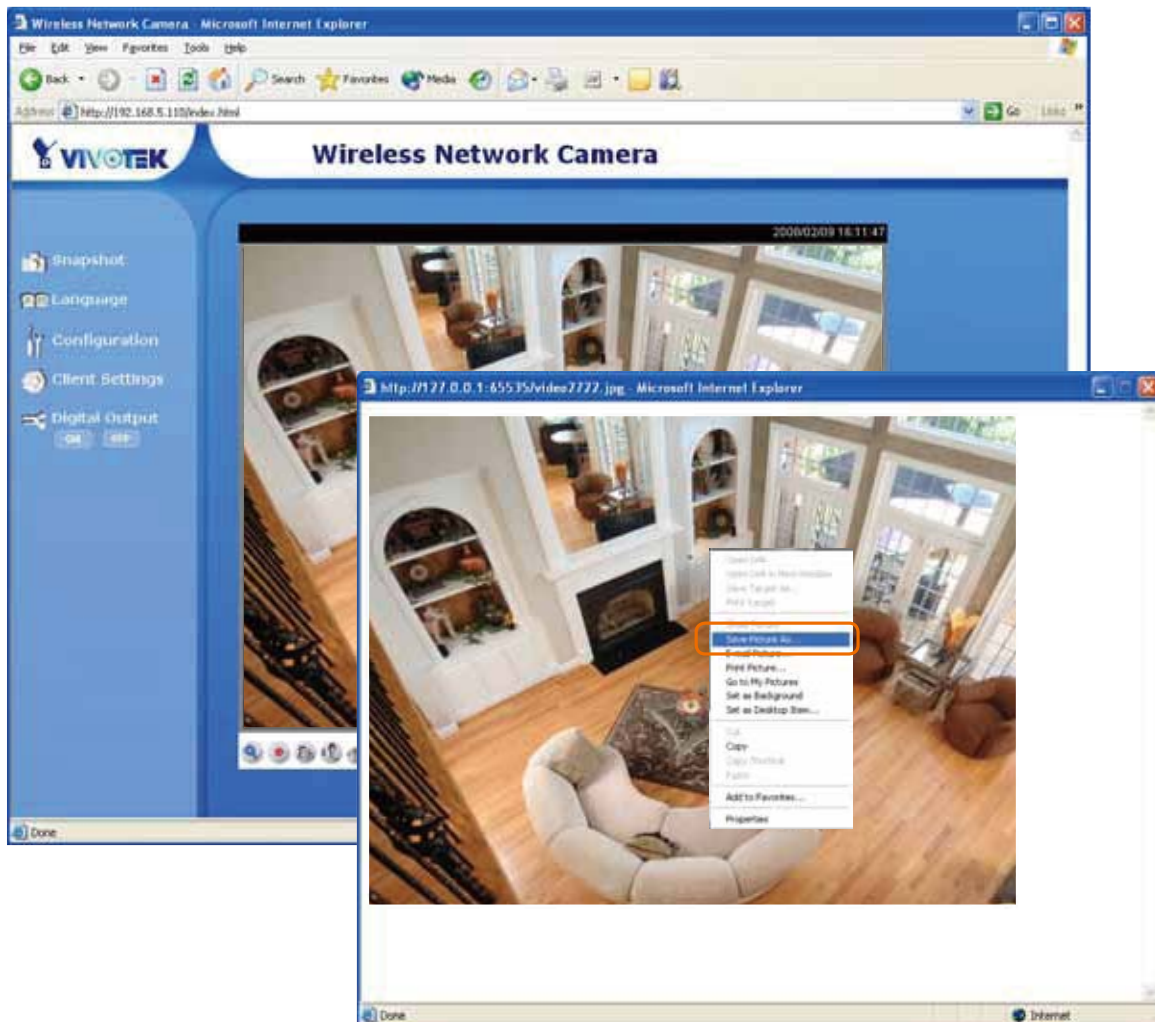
Wireless Network Camera - Microsoft Internet Explorer

File Edit View Favorites Tools Help

Back Search Favorites Media

Address http://192.168.5.110/index.html Go Links

VIVOTEK

Wireless Network Camera

Snapshot

Language

Configuration

Client Settings

Digital Output

ON OFF

2008/02/09 16:11:47

Done

http://127.0.0.1:65535/video7722.jpg - Microsoft Internet Explorer

Open Link
Open Link in New Window
Save Target As...
Print Target
Show Picture
Save Picture As...
E-mail Picture...
Print Picture...
Go to My Pictures
Set as Background
Set as Desktop Item...
Cut
Copy
Copy Shortcut
Paste
Add to Favorites...
Properties

Done

Internet